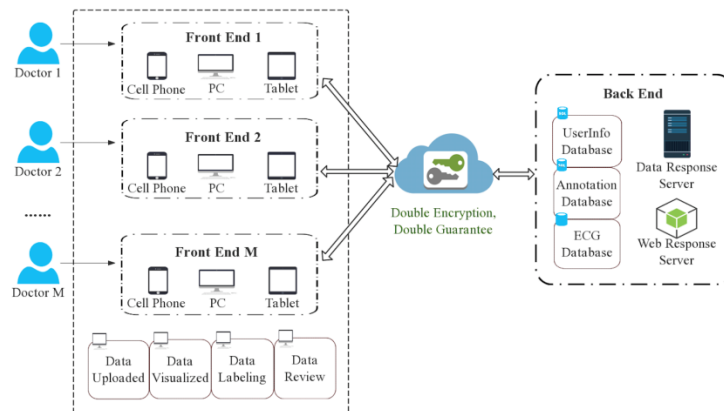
Doctor 1

Doctor 2

......

Doctor M

Front End 1

Cell Phone PC Tablet

Front End 2

Cell Phone PC Tablet

Front End M

Cell Phone PC Tablet

Data Uploaded

Data Visualized

Data Labeling

Data Review

Double Encryption, Double Guarantee

Back End

UserInfo Database

Annotation Database

ECG Database

Data Response Server

Web Response Server